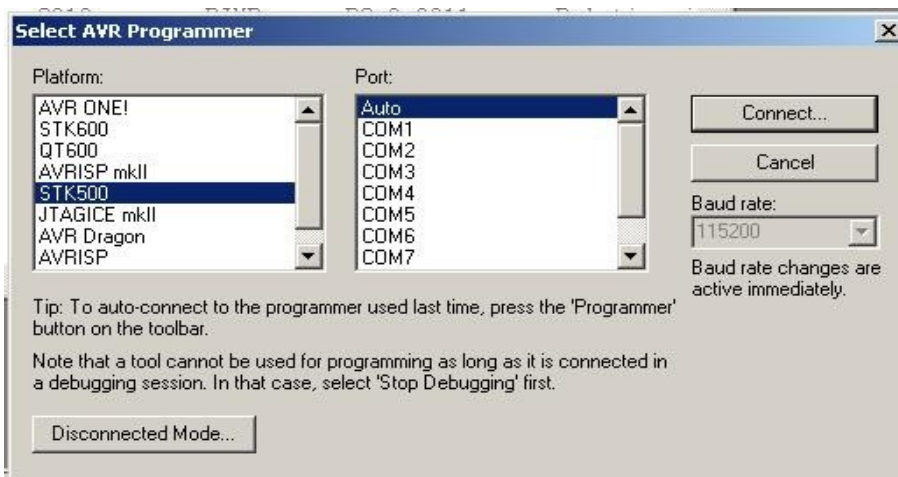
Select AVR Programmer

×

Platform:

AVR ONE!
STK600
QT600
AVRISP mkII
STK500
JTAGICE mkII
AVR Dragon
AVRISP

Port:

Auto
COM1
COM2
COM3
COM4
COM5
COM6
COM7

Connect...

Cancel

Baud rate:

115200

Baud rate changes are active immediately.

Tip: To auto-connect to the programmer used last time, press the 'Programmer' button on the toolbar.

Note that a tool cannot be used for programming as long as it is connected in a debugging session. In that case, select 'Stop Debugging' first.

Disconnected Mode...